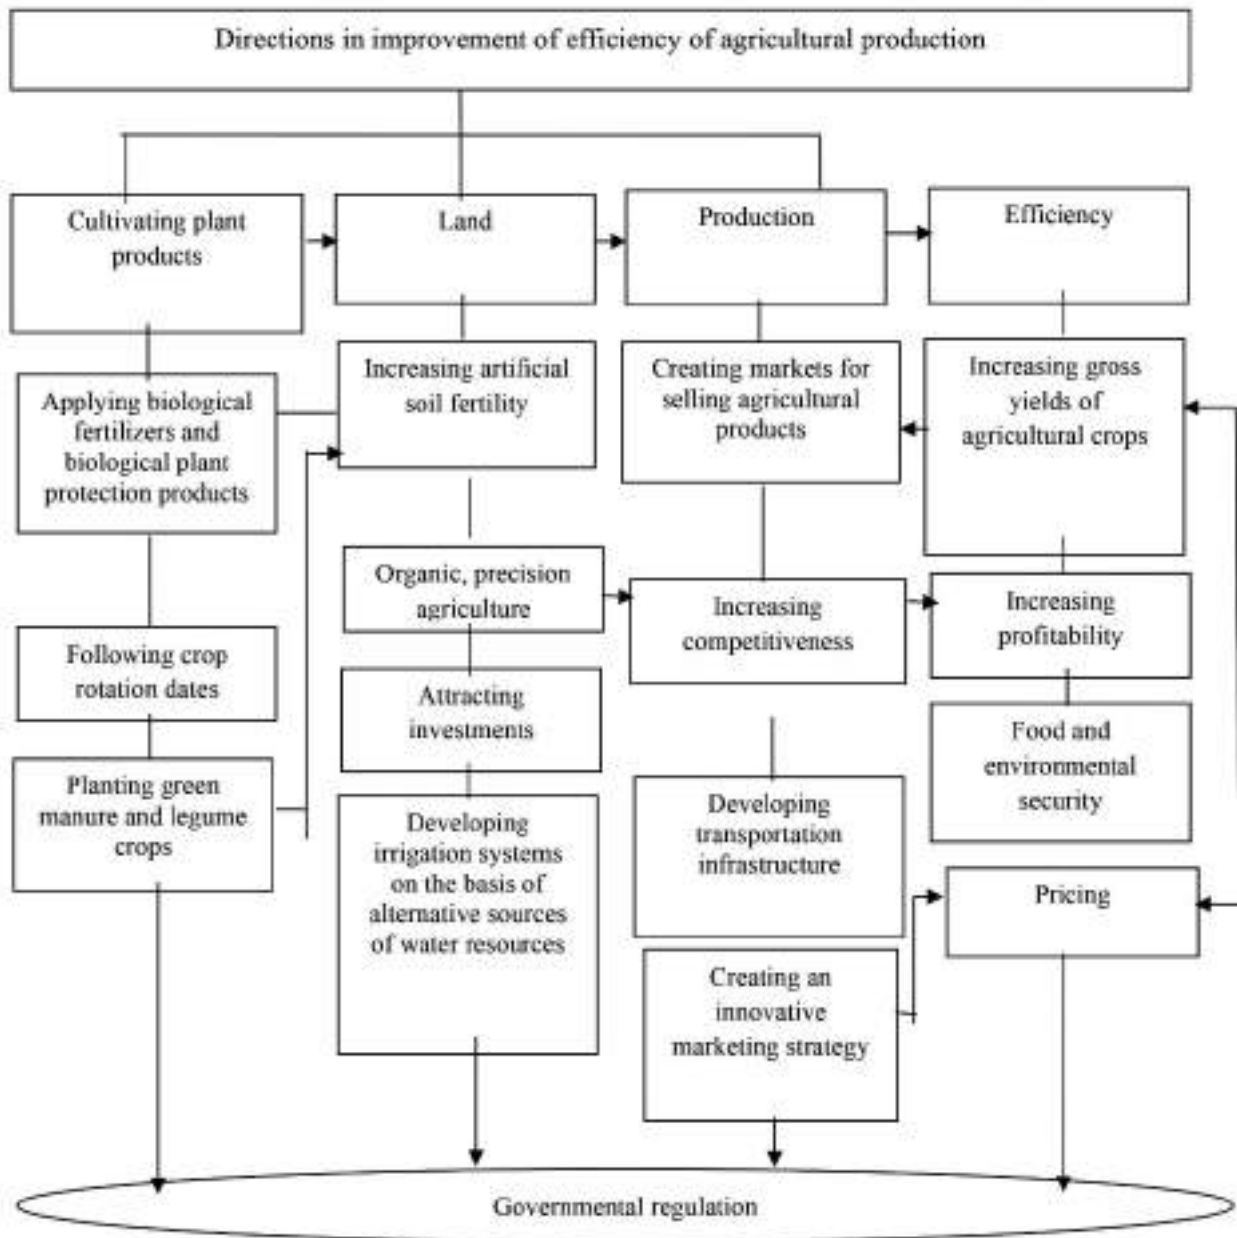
Directions in improvement of efficiency of agricultural production

Cultivating plant products

Land

Production

Efficiency

Applying biological fertilizers and biological plant protection products

Increasing artificial soil fertility

Creating markets for selling agricultural products

Increasing gross yields of agricultural crops

Organic, precision agriculture

Increasing competitiveness

Increasing profitability

Following crop rotation dates

Attracting investments

Food and environmental security

Planting green manure and legume crops

Developing irrigation systems on the basis of alternative sources of water resources

Developing transportation infrastructure

Pricing

Creating an innovative marketing strategy

Governmental regulation